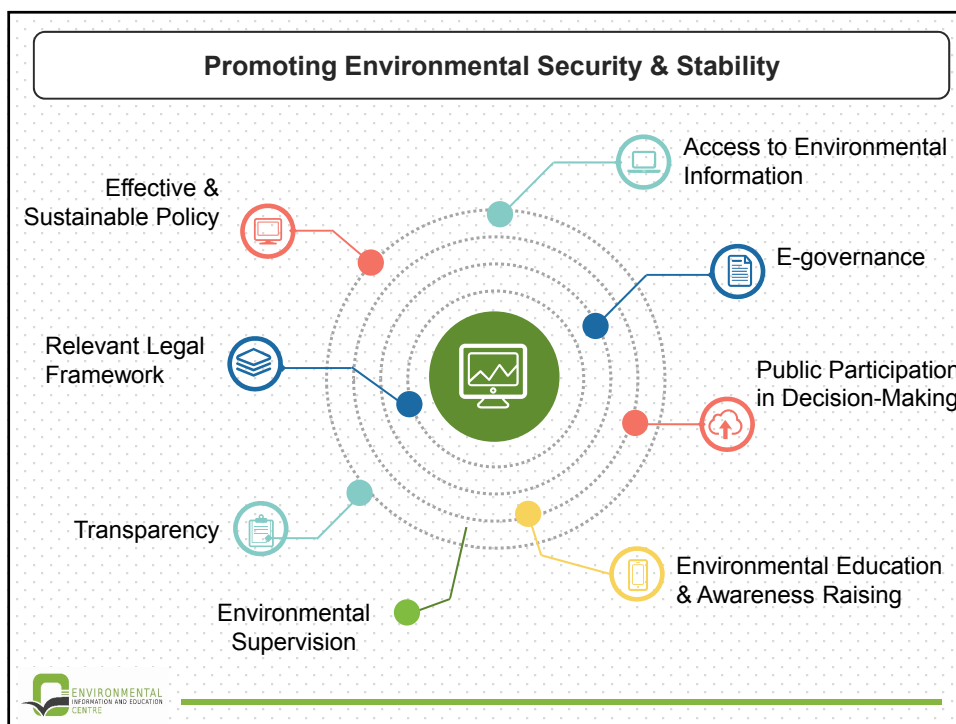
Promoting Environmental Security & Stability

Access to Environmental Information

Effective & Sustainable Policy

E-governance

Relevant Legal Framework

Public Participation in Decision-Making

Transparency

Environmental Education & Awareness Raising

Environmental Supervision

ENVIRONMENTAL INFORMATION AND EDUCATION CENTRE